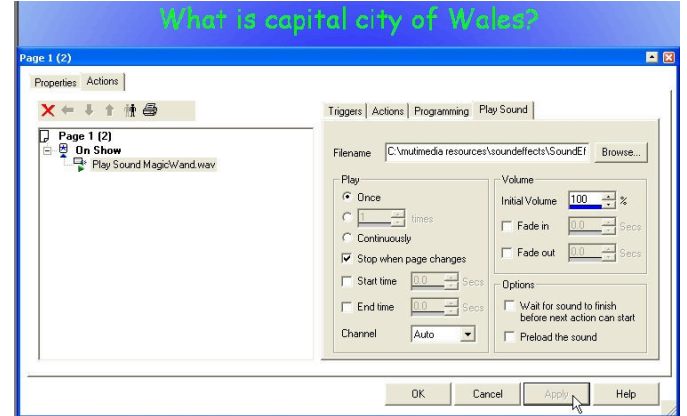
What is capital city of Wales?

Page 1 (2)

Properties Actions

Page 1 (2)
On Show
Play Sound MagicWand.wav

Triggers | Actions | Programming | Play Sound

Filename C:\mutimedia resources\soundeffects\SoundEf Browse...

Play
Once
1 times
Continuously
Stop when page changes
Start time 0.0 Secs
End time 0.0 Secs
Channel Auto

Volume
Initial Volume 100 %
Fade in 0.0 Secs
Fade out 0.0 Secs

Options
Wait for sound to finish before next action can start
Preload the sound

OK Cancel Apply Help